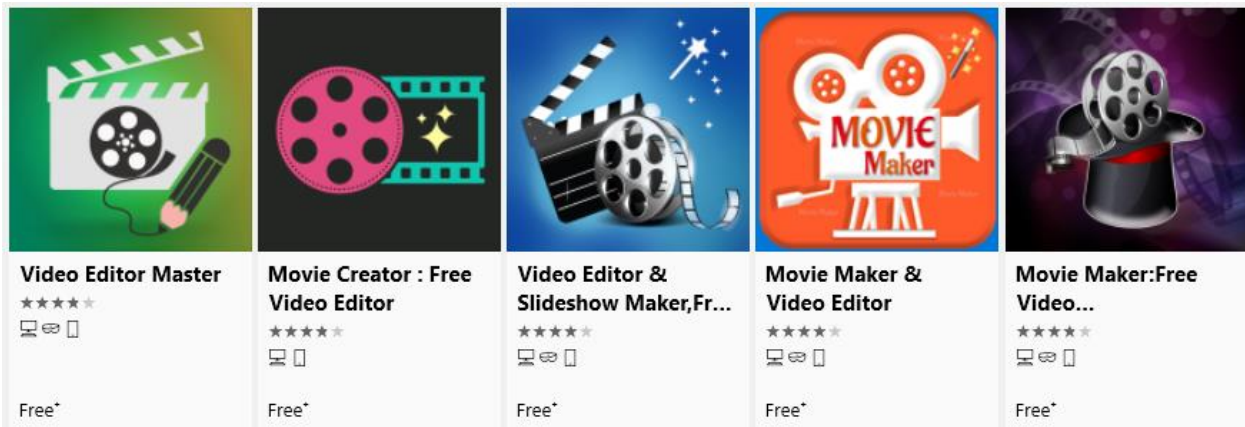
Video Editor Master
★★★★★

Free⁺

MOVIE Maker

Movie Creator : Free Video Editor
★★★★★

Free⁺

Video Editor & Slideshow Maker,Fr...
★★★★★

Free⁺

Movie Maker & Video Editor
★★★★★

Free⁺

Movie Maker:Free Video...
★★★★★

Free⁺